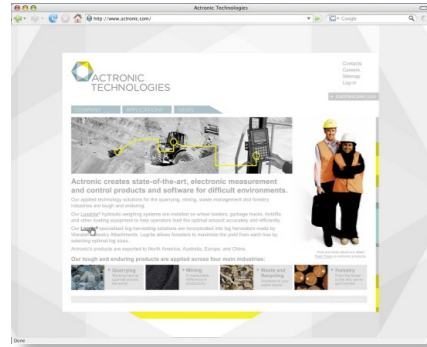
Actronic Technologies

http://www.actronic.com/

Google

ACTRONIC TECHNOLOGIES

Contacts
Careers
Sitemap
Log-in

Actronic creates state-of-the-art, electronic measurement and control products and software for difficult environments.

Our applied technology solutions for the quarrying, mining, waste management and forestry industries are tough and enduring.

Our Loadrite® hydraulic weighing systems are installed on wheel loaders, garbage trucks, forklifts and other loading equipment to help operators load the optimal amount accurately and efficiently.

Our Logrite® specialised log harvesting solutions are incorporated into log harvesters made by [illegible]. Logrite allows foresters to maximise the yield from each tree by selecting optimal log sizes.

Actronic's products are exported to North America, Australia, Europe, and China.

Our tough and enduring products are applied across four main industries:

Quarrying
Mining
Waste and Recycling
Forestry

Done